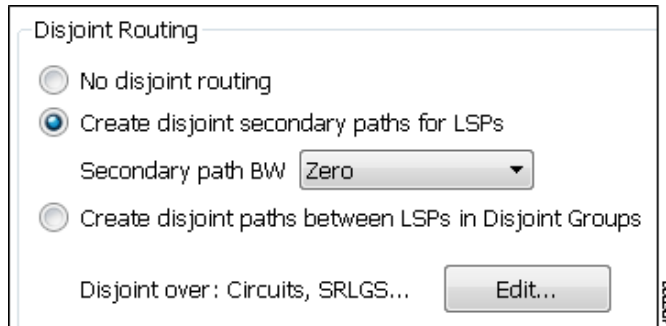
Disjoint Routing

No disjoint routing

Create disjoint secondary paths for LSPs

Secondary path BW Zero

Create disjoint paths between LSPs in Disjoint Groups

Disjoint over: Circuits, SRLGS... Edit...